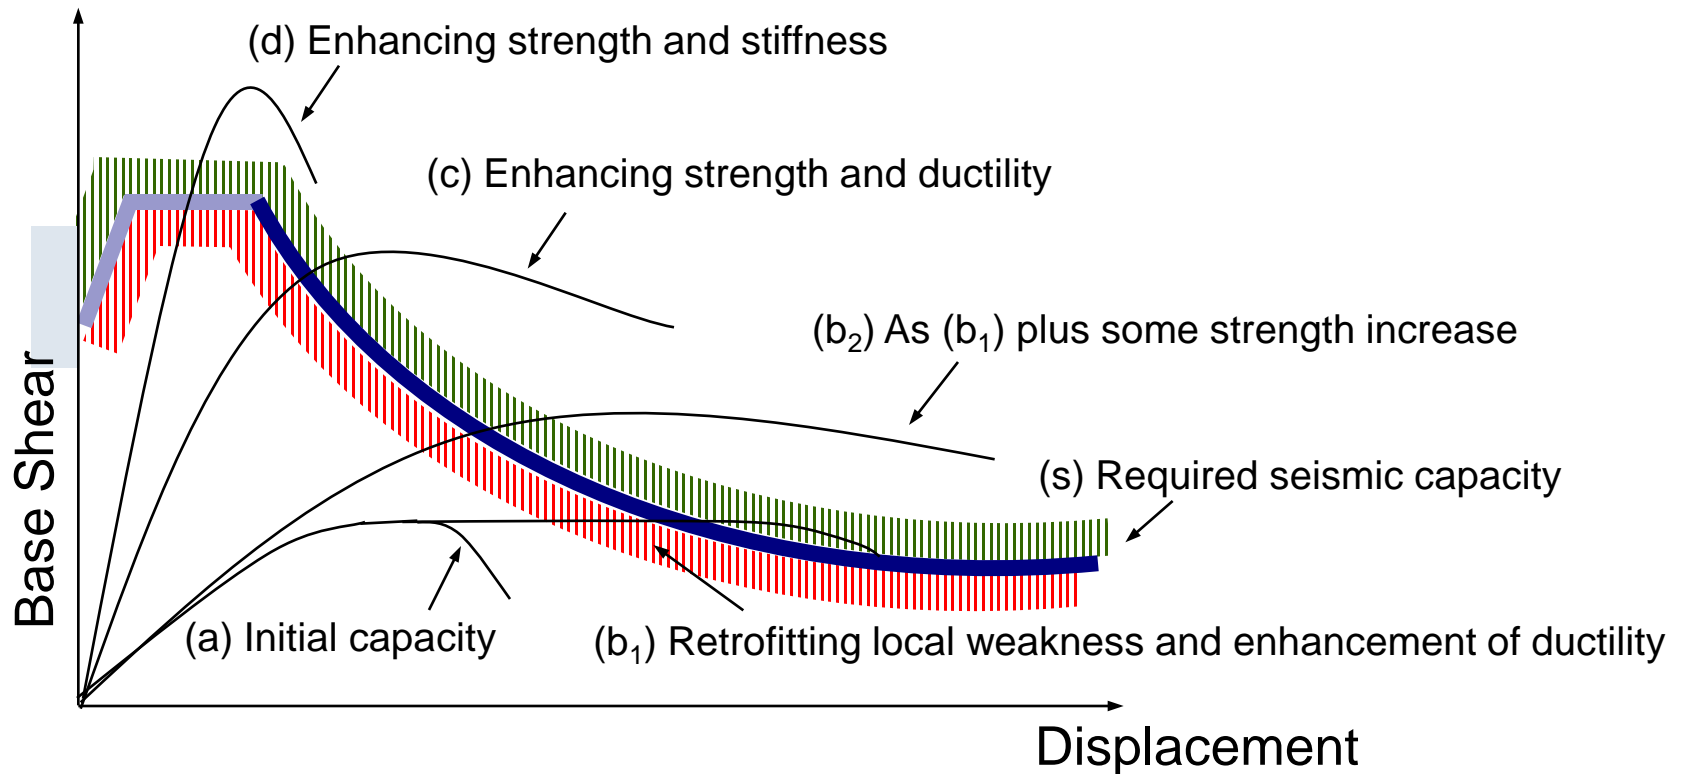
(d) Enhancing strength and stiffness

(c) Enhancing strength and ductility

($b_2$) As ($b_1$) plus some strength increase

(s) Required seismic capacity

Base Shear

(a) Initial capacity

($b_1$) Retrofitting local weakness and enhancement of ductility

Displacement